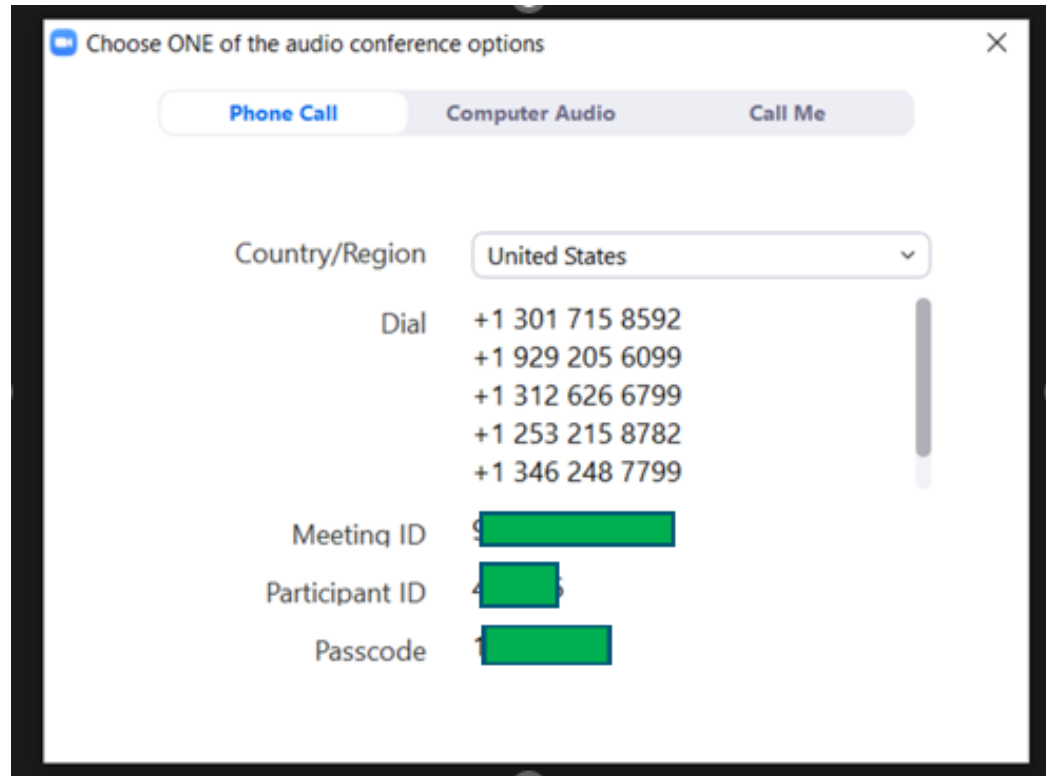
Choose ONE of the audio conference options

Phone Call
Computer Audio
Call Me

Country/Region
United States

Dial
+1 301 715 8592
+1 929 205 6099
+1 312 626 6799
+1 253 215 8782
+1 346 248 7799

Meeting ID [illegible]
Participant ID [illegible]
Passcode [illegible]